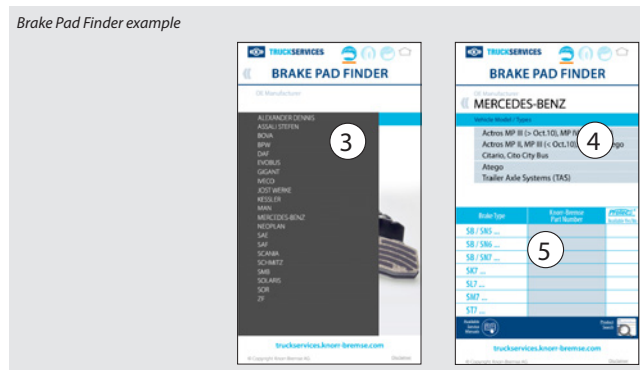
Brake Pad Finder example

TRUCKSERVICES

BRAKE PAD FINDER

OE Manufacturer

ALEXANDER DENNIS
ASSALI STEFEN
BOVA
BPW
DAF
EVOBUS
GIGANT
IVECO
JOST WERKE
KESSLER
MAN
MERCEDES-BENZ
NEOPLAN
SAF
SAF
SCANIA
SCHMITZ
SMB
SOLARIS
SOR
ZF

3

truckservices.knorr-bremse.com

© Copyright Knorr-Bremse AG

Disclaimer

TRUCKSERVICES

BRAKE PAD FINDER

OE Manufacturer

MERCEDES-BENZ

Vehicle Model / Types

Actros MP III (> Oct.10), MP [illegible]
Actros MP II, MP III (< Oct.10) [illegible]ego
Citaro, Cito City Bus
Atego
Trailer Axle Systems (TAS)

4

| Brake Type | Knorr-Bremse Part Number | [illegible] |
|---|---|---|
| SB / SN5 ... | | |
| SB / SN6 ... | | |
| SB / SN7 ... | | |
| SK7 ... | | |
| SL7 ... | | |
| SM7 ... | | |
| ST7 ... | | |

5

Available Service Manuals

Product Search

truckservices.knorr-bremse.com

© Copyright Knorr-Bremse AG

Disclaimer